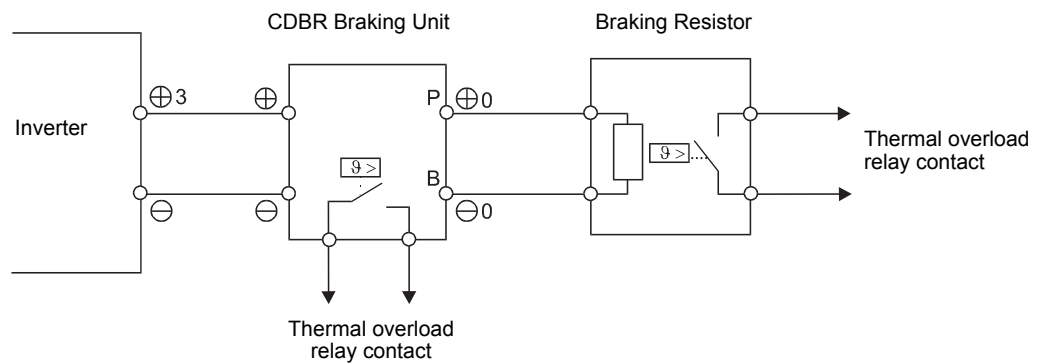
CDBR Braking Unit

Braking Resistor

Inverter

$\oplus 3$

$\ominus$

$\oplus$

$\ominus$

$\vartheta >$

P

B

$\oplus 0$

$\ominus 0$

$\vartheta >$

Thermal overload relay contact

Thermal overload relay contact